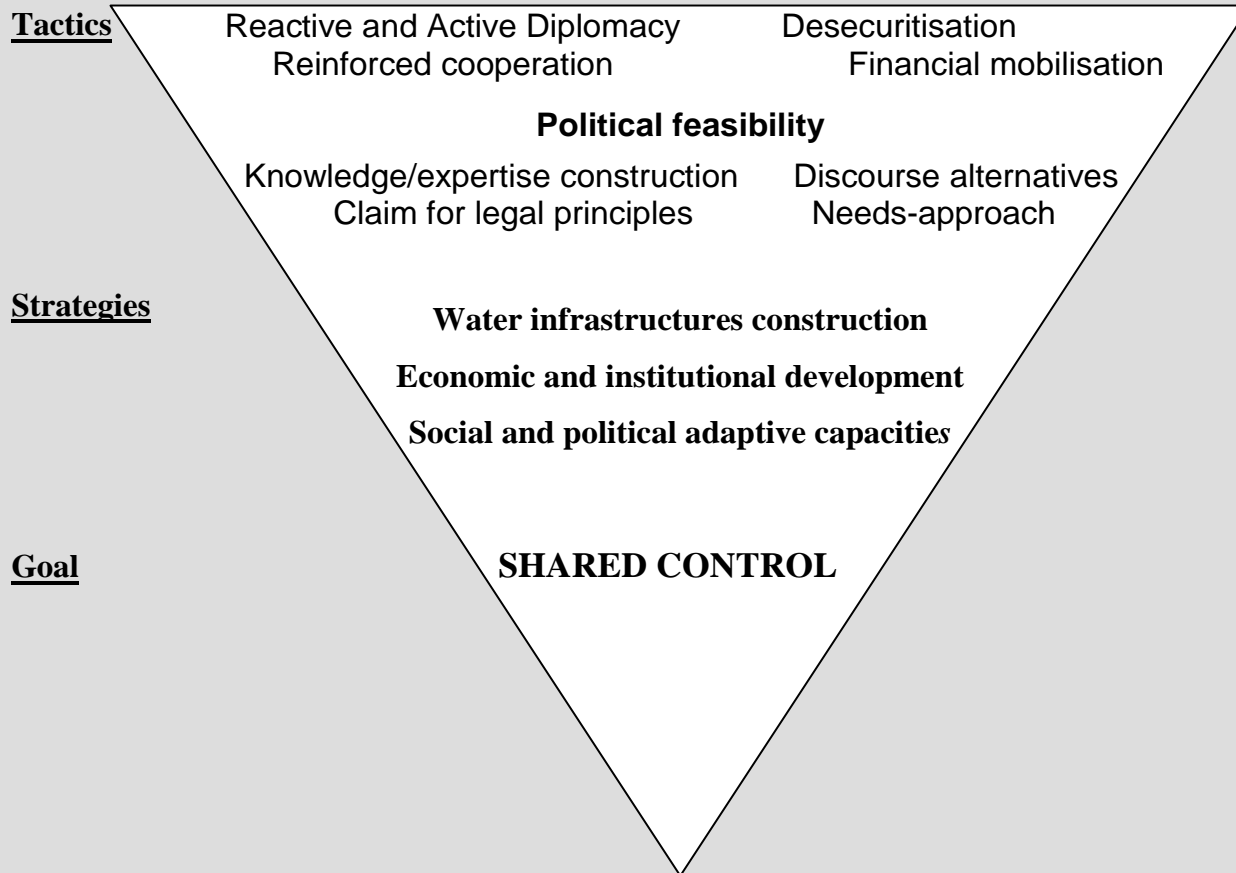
Tactics

Reactive and Active Diplomacy
Desecuritisation
Reinforced cooperation
Financial mobilisation

Political feasibility

Knowledge/expertise construction
Discourse alternatives
Claim for legal principles
Needs-approach

Strategies

Water infrastructures construction

Economic and institutional development

Social and political adaptive capacities

Goal

SHARED CONTROL